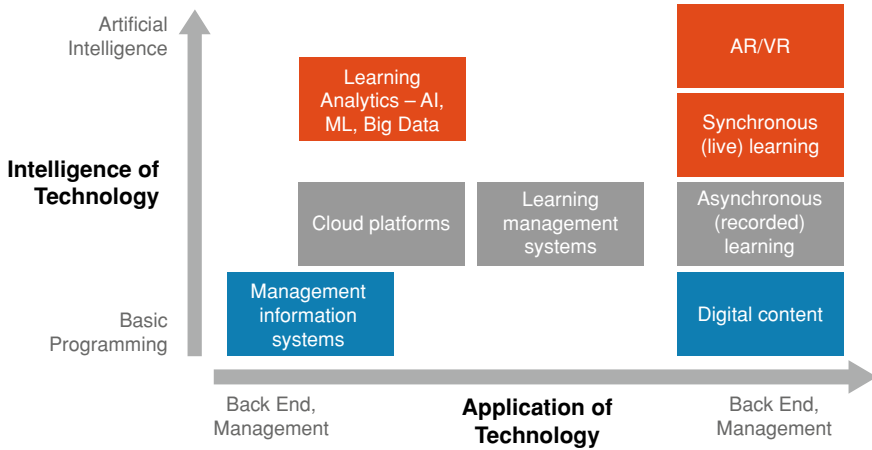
Artificial Intelligence

Intelligence of Technology

Basic Programming

Learning Analytics – AI, ML, Big Data

AR/VR

Synchronous (live) learning

Cloud platforms

Learning management systems

Asynchronous (recorded) learning

Management information systems

Digital content

Back End, Management

Application of Technology

Back End, Management